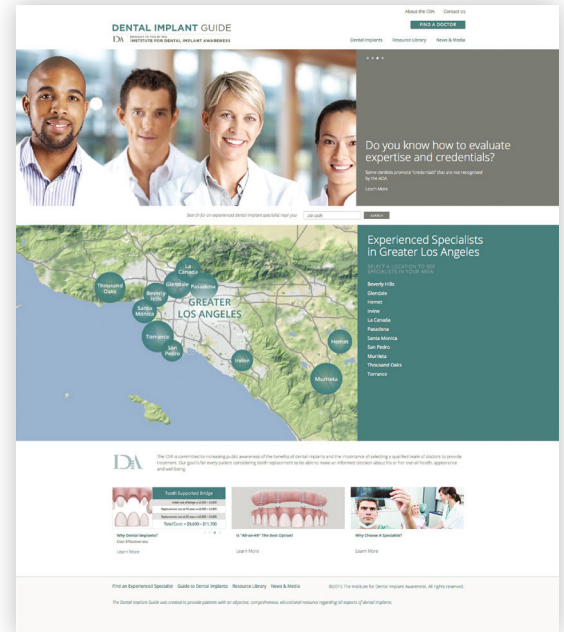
About the IDIA Contact Us

DENTAL IMPLANT GUIDE

IDIA INSTITUTE FOR DENTAL IMPLANT AWARENESS

FIND A DOCTOR

Dental Implants Resource Library News & Media

Do you know how to evaluate expertise and credentials?

Some dentists promote "credentials" that are not recognized by the ADA.

Learn More

Search for an experienced dental implant specialist near you: zip code SEARCH

Thousand Oaks
La Canada
Glendale
Pasadena
Beverly Hills
Santa Monica
GREATER LOS ANGELES
Torrance
San Pedro
Irvine
Hemet
Murrieta

Experienced Specialists in Greater Los Angeles

SELECT A LOCATION TO SEE SPECIALISTS IN YOUR AREA:

Beverly Hills
Glendale
Hemet
Irvine
La Canada
Pasadena
Santa Monica
San Pedro
Murrieta
Thousand Oaks
Torrance

IDIA

The IDIA is committed to increasing public awareness of the benefits of dental implants and the importance of selecting a qualified team of doctors to provide treatment. Our goal is for every patient considering tooth replacement to be able to make an informed decision about his or her overall health, appearance and well-being.

Tooth Supported Bridge

Total Cost = $9,600 – $11,700

Why Dental Implants?
Cost Effectiveness
Learn More

Is "All-on-4®" The Best Option?
Learn More

Why Choose A Specialist?
Learn More

Find an Experienced Specialist Guide to Dental Implants Resource Library News & Media

©2013 The Institute for Dental Implant Awareness. All rights reserved.

The Dental Implant Guide was created to provide patients with an objective, comprehensive, educational resource regarding all aspects of dental implants.